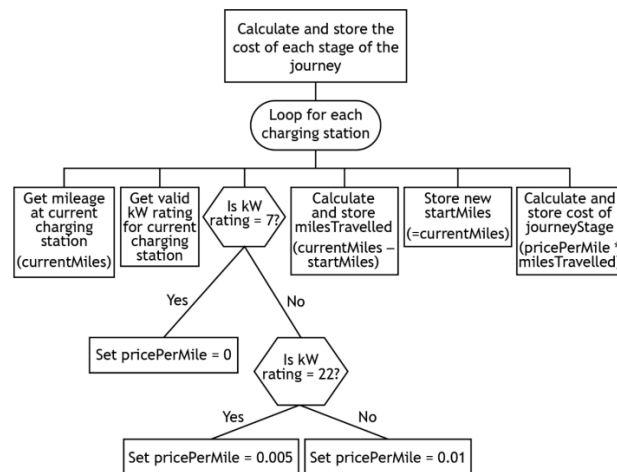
Calculate and store the cost of each stage of the journey

Loop for each charging station

Get mileage at current charging station (currentMiles)

Get valid kW rating for current charging station

Is kW rating = 7?

Calculate and store milesTravelled (currentMiles – startMiles)

Store new startMiles (=currentMiles)

Calculate and store cost of journeyStage (pricePerMile * milesTravelled)

Yes

No

Set pricePerMile = 0

Is kW rating = 22?

Yes

No

Set pricePerMile = 0.005

Set pricePerMile = 0.01